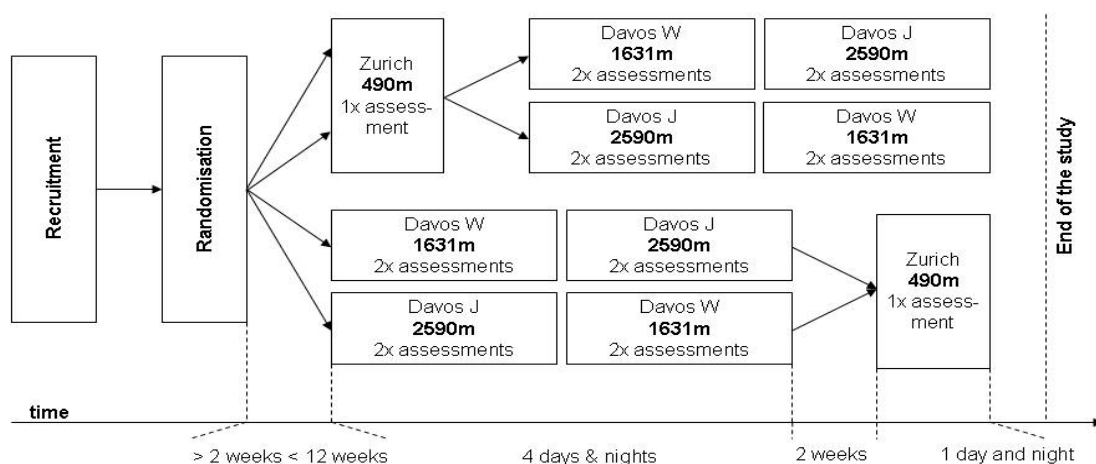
Recruitment

Randomisation

Zurich
490m
1x assessment

Davos W
1631m
2x assessments

Davos J
2590m
2x assessments

Davos J
2590m
2x assessments

Davos W
1631m
2x assessments

Davos W
1631m
2x assessments

Davos J
2590m
2x assessments

Davos J
2590m
2x assessments

Davos W
1631m
2x assessments

Zurich
490m
1x assessment

End of the study

time

> 2 weeks < 12 weeks

4 days & nights

2 weeks

1 day and night